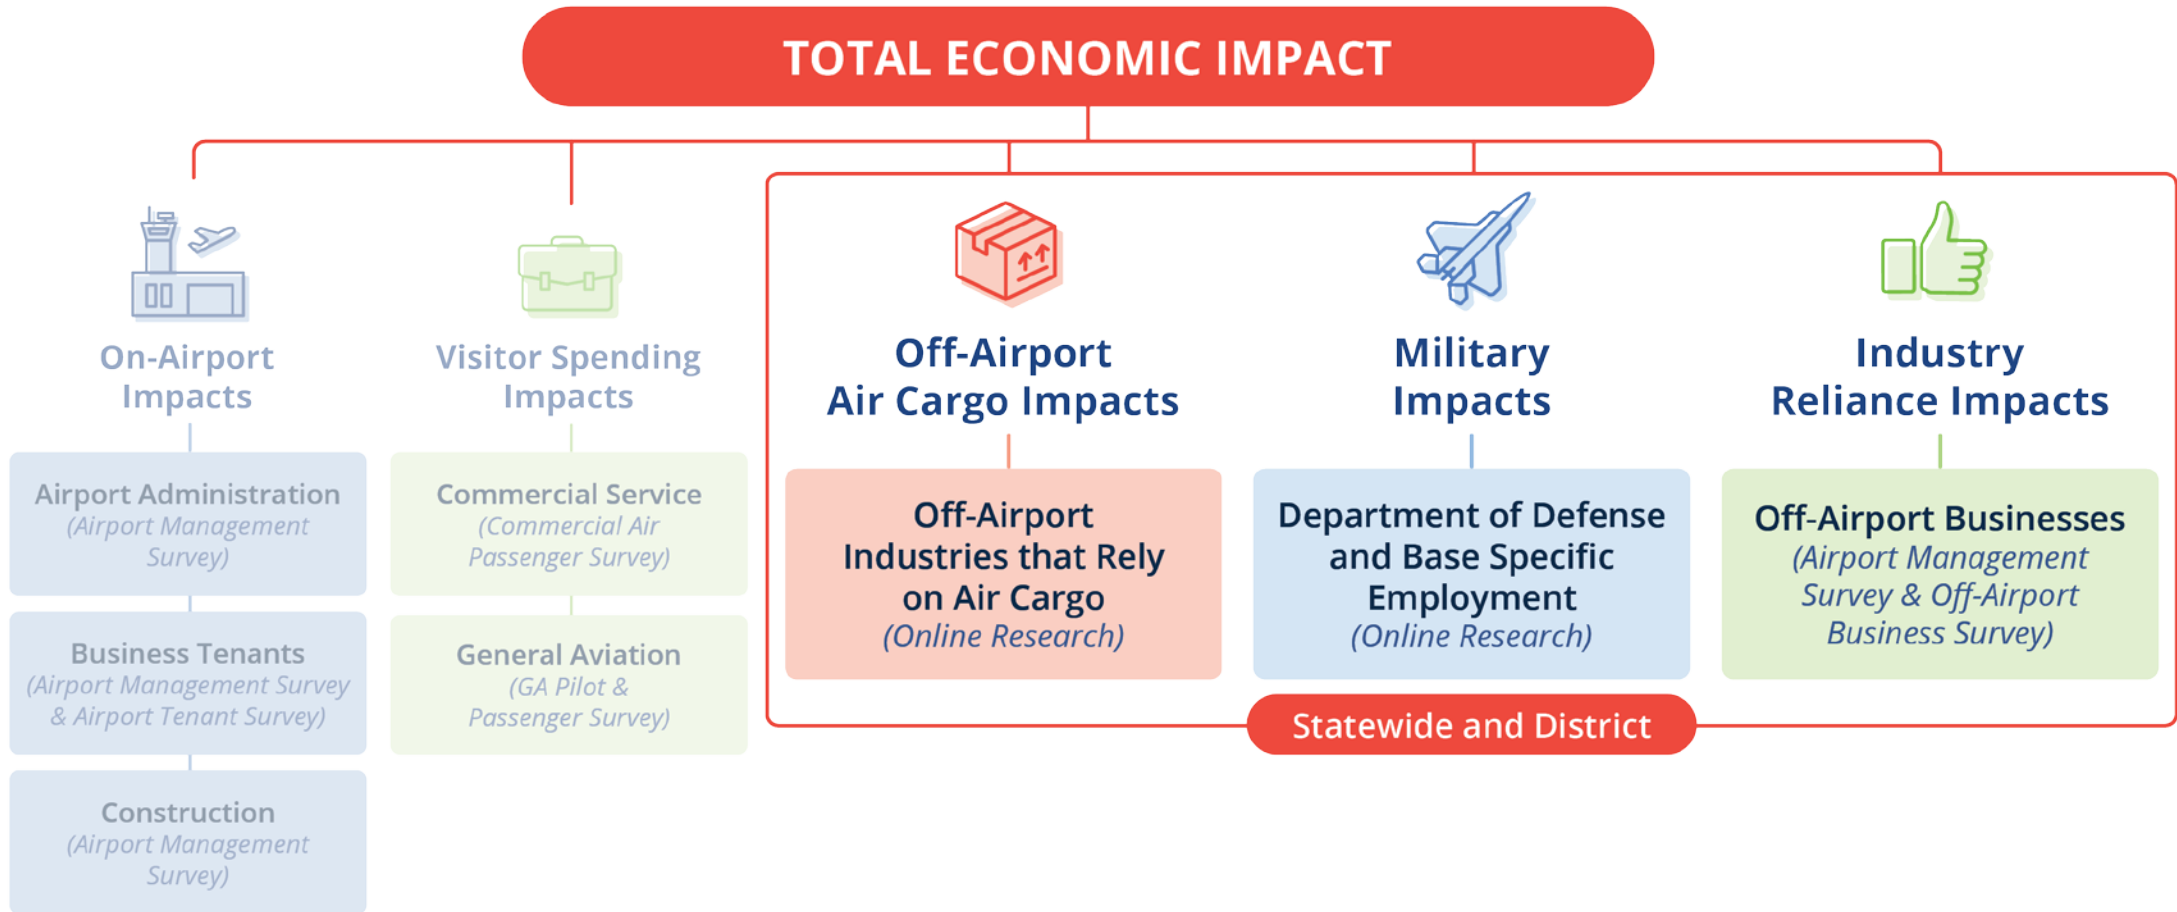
TOTAL ECONOMIC IMPACT

On-Airport Impacts

Airport Administration
(Airport Management Survey)

Business Tenants
(Airport Management Survey & Airport Tenant Survey)

Construction
(Airport Management Survey)

Visitor Spending Impacts

Commercial Service
(Commercial Air Passenger Survey)

General Aviation
(GA Pilot & Passenger Survey)

Off-Airport Air Cargo Impacts

Off-Airport Industries that Rely on Air Cargo
(Online Research)

Military Impacts

Department of Defense and Base Specific Employment
(Online Research)

Industry Reliance Impacts

Off-Airport Businesses
(Airport Management Survey & Off-Airport Business Survey)

Statewide and District